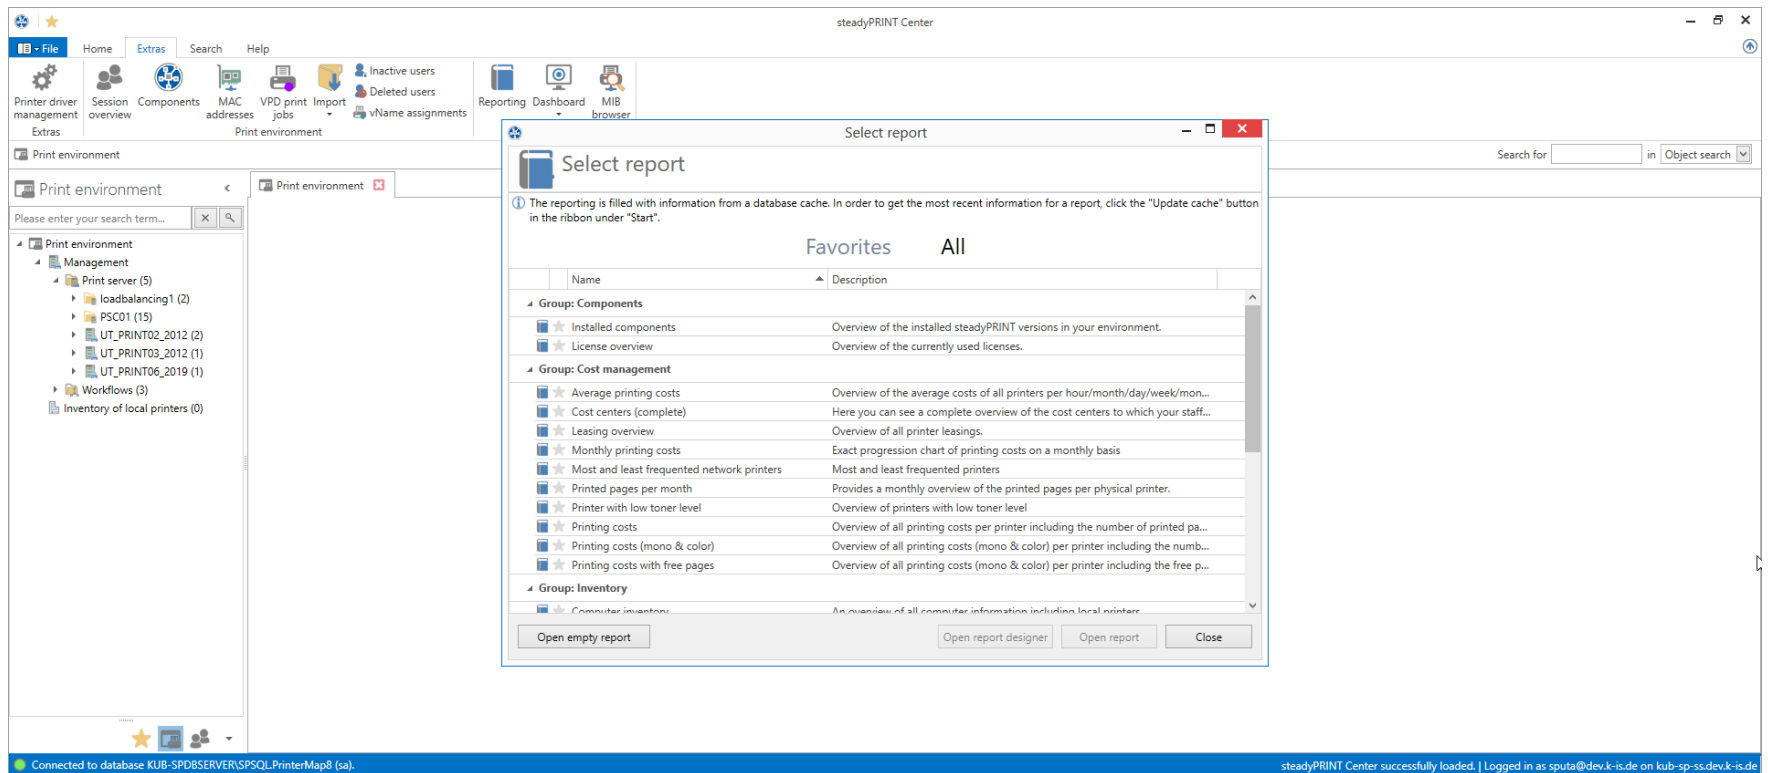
steadyPRINT Center

File Home Extras Search Help

Printer driver management
Session overview
Components
MAC addresses
VPD print jobs
Import
Inactive users
Deleted users
vName assignments
Reporting
Dashboard
MIB browser
Extras
Print environment

Print environment

Search for in Object search

Print environment

Please enter your search term...

Print environment
Management
Print server (5)
loadbalancing1 (2)
PSC01 (15)
UT_PRINT02_2012 (2)
UT_PRINT03_2012 (1)
UT_PRINT06_2019 (1)
Workflows (3)
Inventory of local printers (0)

Print environment

Select report

Select report

The reporting is filled with information from a database cache. In order to get the most recent information for a report, click the "Update cache" button in the ribbon under "Start".

Favorites All

| | Name | Description |
|---|---|---|
| Group: Components | | |
| | Installed components | Overview of the installed steadyPRINT versions in your environment. |
| | License overview | Overview of the currently used licenses. |
| Group: Cost management | | |
| | Average printing costs | Overview of the average costs of all printers per hour/month/day/week/mon... |
| | Cost centers (complete) | Here you can see a complete overview of the cost centers to which your staff... |
| | Leasing overview | Overview of all printer leasings. |
| | Monthly printing costs | Exact progression chart of printing costs on a monthly basis |
| | Most and least frequented network printers | Most and least frequented printers |
| | Printed pages per month | Provides a monthly overview of the printed pages per physical printer. |
| | Printer with low toner level | Overview of printers with low toner level |
| | Printing costs | Overview of all printing costs per printer including the number of printed pa... |
| | Printing costs (mono & color) | Overview of all printing costs (mono & color) per printer including the numb... |
| | Printing costs with free pages | Overview of all printing costs (mono & color) per printer including the free p... |
| Group: Inventory | | |
| | Computer inventory | An overview of all computer information including local printers |

Open empty report Open report designer Open report Close

Connected to database KUB-SPDBSERVER\SPSQL.PrinterMap8 (sa).
steadyPRINT Center successfully loaded. | Logged in as sputa@dev.k-is.de on kub-sp-ss.dev.k-is.de